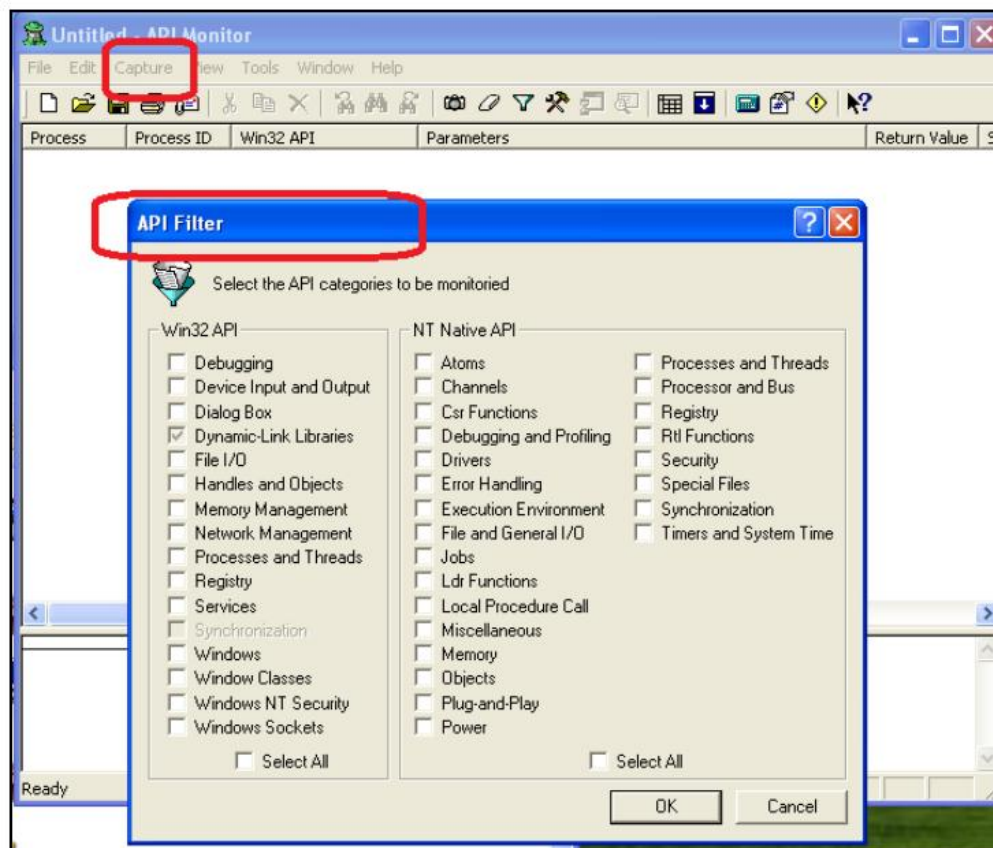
Untitled - API Monitor

File Edit Capture View Tools Window Help

| Process | Process ID | Win32 API | Parameters | Return Value |
|---|---|---|---|---|

API Filter

Select the API categories to be monitored

Win32 API
Debugging
Device Input and Output
Dialog Box
Dynamic-Link Libraries
File I/O
Handles and Objects
Memory Management
Network Management
Processes and Threads
Registry
Services
Synchronization
Windows
Window Classes
Windows NT Security
Windows Sockets
Select All

NT Native API
Atoms
Channels
Csr Functions
Debugging and Profiling
Drivers
Error Handling
Execution Environment
File and General I/O
Jobs
Ldr Functions
Local Procedure Call
Miscellaneous
Memory
Objects
Plug-and-Play
Power
Processes and Threads
Processor and Bus
Registry
Rtl Functions
Security
Special Files
Synchronization
Timers and System Time
Select All

OK Cancel

Ready